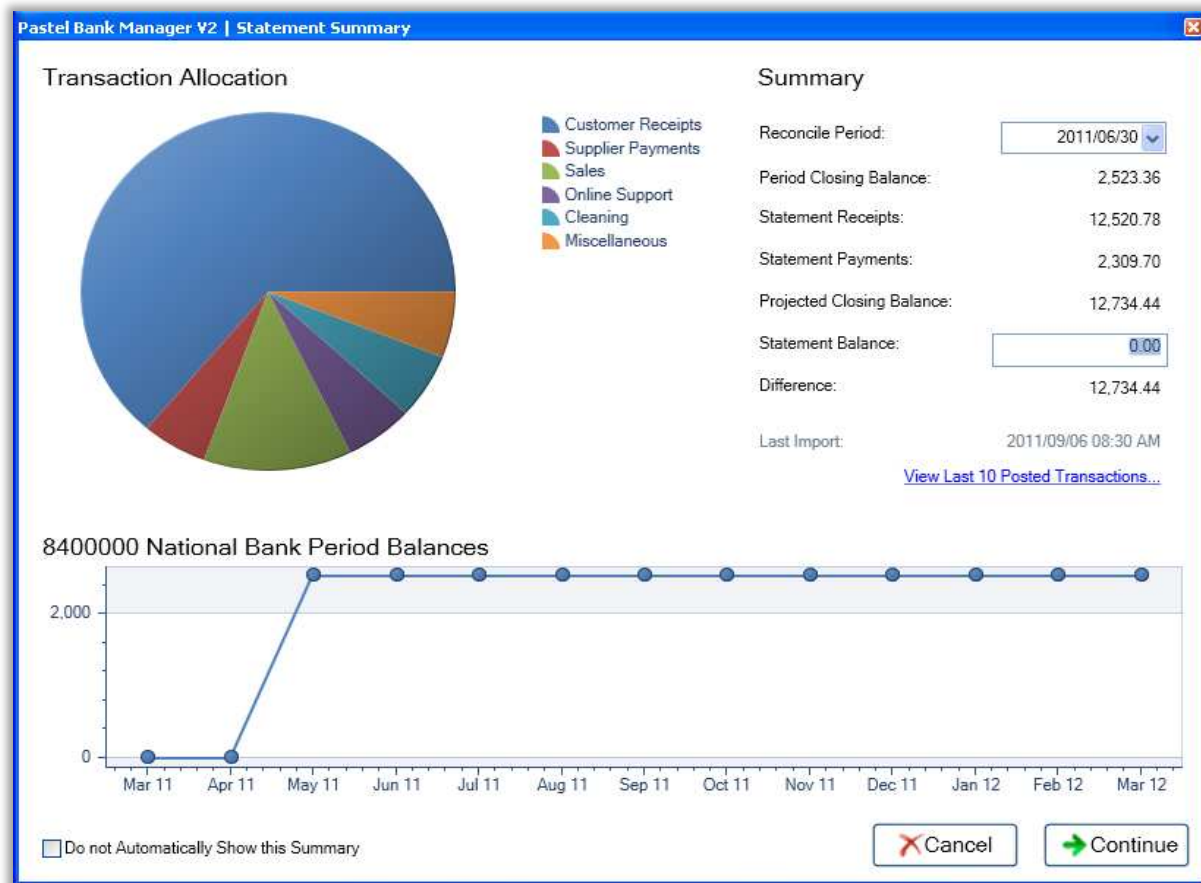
Pastel Bank Manager V2 | Statement Summary

Transaction Allocation

Customer Receipts
Supplier Payments
Sales
Online Support
Cleaning
Miscellaneous

Summary

| | |
|---|---|
| Reconcile Period: | 2011/06/30 |
| Period Closing Balance: | 2,523.36 |
| Statement Receipts: | 12,520.78 |
| Statement Payments: | 2,309.70 |
| Projected Closing Balance: | 12,734.44 |
| Statement Balance: | 0.00 |
| Difference: | 12,734.44 |
| Last Import: | 2011/09/06 08:30 AM |

View Last 10 Posted Transactions...

8400000 National Bank Period Balances

2,000
0

Mar 11 Apr 11 May 11 Jun 11 Jul 11 Aug 11 Sep 11 Oct 11 Nov 11 Dec 11 Jan 12 Feb 12 Mar 12

Do not Automatically Show this Summary

Cancel
Continue